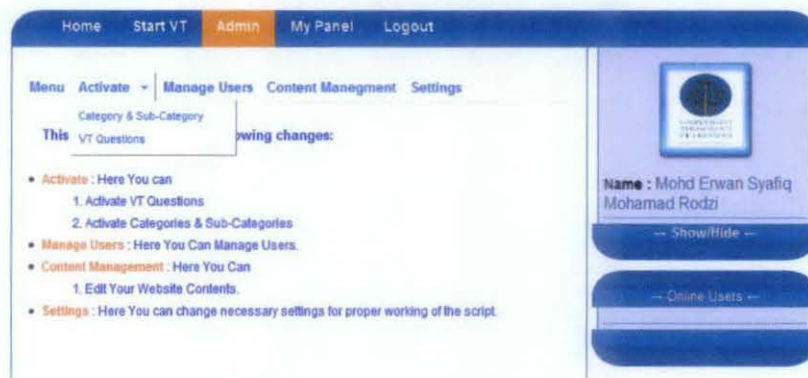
Home Start VT Admin My Panel Logout

Menu Activate ▾ Manage Users Content Manegment Settings

Category & Sub-Category
VT Questions

This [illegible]owing changes:

• Activate : Here You can
1. Activate VT Questions
2. Activate Categories & Sub-Categories
• Manage Users : Here You Can Manage Users.
• Content Management : Here You Can
1. Edit Your Website Contents.
• Settings : Here You can change necessary settings for proper working of the script.

Name : Mohd Erwan Syafiq Mohamad Rodzi

-- Show/Hide --

-- Online Users --